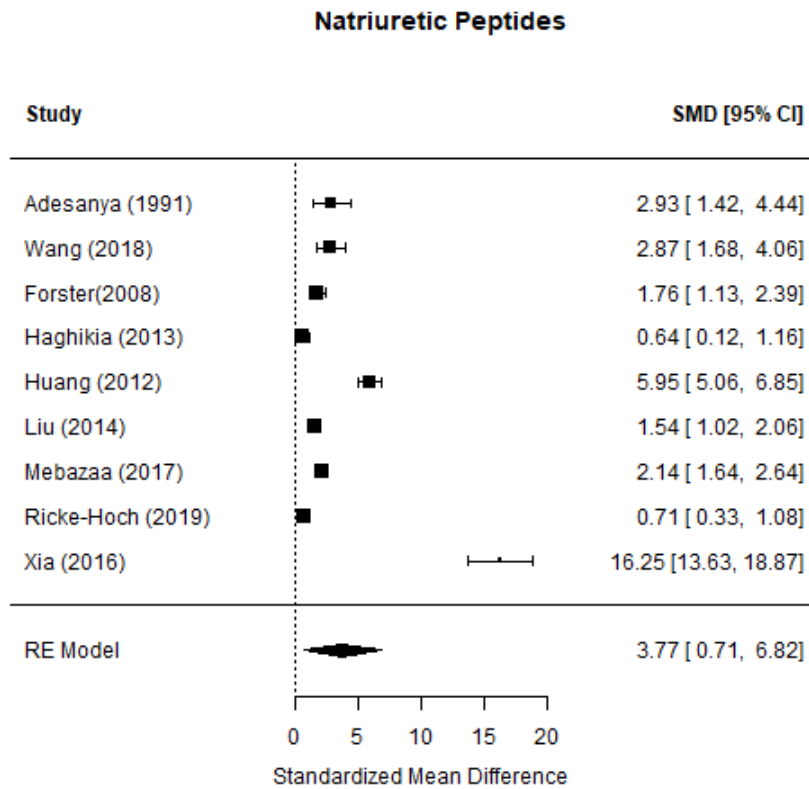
Natriuretic Peptides

| Study | SMD [95% CI] |
|---|---|
| Adesanya (1991) | 2.93 [ 1.42, 4.44] |
| Wang (2018) | 2.87 [ 1.68, 4.06] |
| Forster(2008) | 1.76 [ 1.13, 2.39] |
| Haghikia (2013) | 0.64 [ 0.12, 1.16] |
| Huang (2012) | 5.95 [ 5.06, 6.85] |
| Liu (2014) | 1.54 [ 1.02, 2.06] |
| Mebazaa (2017) | 2.14 [ 1.64, 2.64] |
| Ricke-Hoch (2019) | 0.71 [ 0.33, 1.08] |
| Xia (2016) | 16.25 [13.63, 18.87] |
| RE Model | 3.77 [ 0.71, 6.82] |

0 5 10 15 20

Standardized Mean Difference